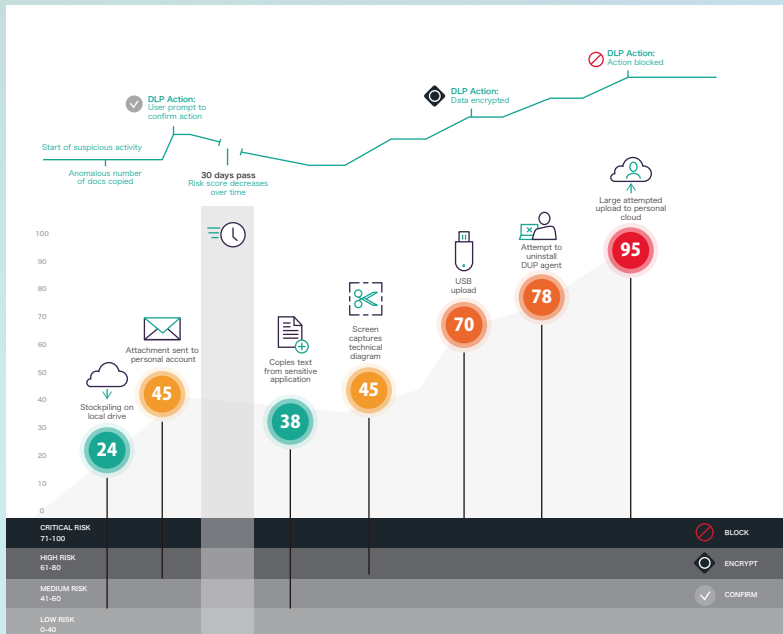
DLP Action:
Action blocked

DLP Action:
Data encrypted

DLP Action:
User prompt to confirm action

Start of suspicious activity

Anomalous number of docs copied

30 days pass
Risk score decreases over time

Large attempted upload to personal cloud

Attempt to uninstall DUP agent

USB upload

Screen captures technical diagram

Copies text from sensitive application

Attachment sent to personal account

Stockpiling on local drive

100
90
80
70
60
50
40
30
20
10
0

24
45
38
45
70
78
95

CRITICAL RISK
71-100

HIGH RISK
61-80

MEDIUM RISK
41-60

LOW RISK
0-40

BLOCK
ENCRYPT
CONFIRM